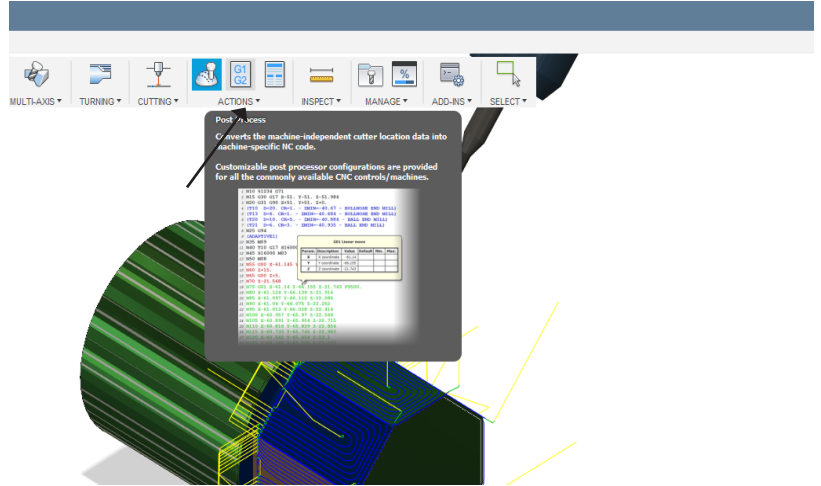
MULTI-AXIS ▾ TURNING ▾ CUTTING ▾ ACTIONS ▾ INSPECT ▾ MANAGE ▾ ADD-INS ▾ SELECT ▾

G1
G2

Post Process

Converts the machine-independent cutter location data into machine-specific NC code.

Customizable post processor configurations are provided for all the commonly available CNC controls/machines.

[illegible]